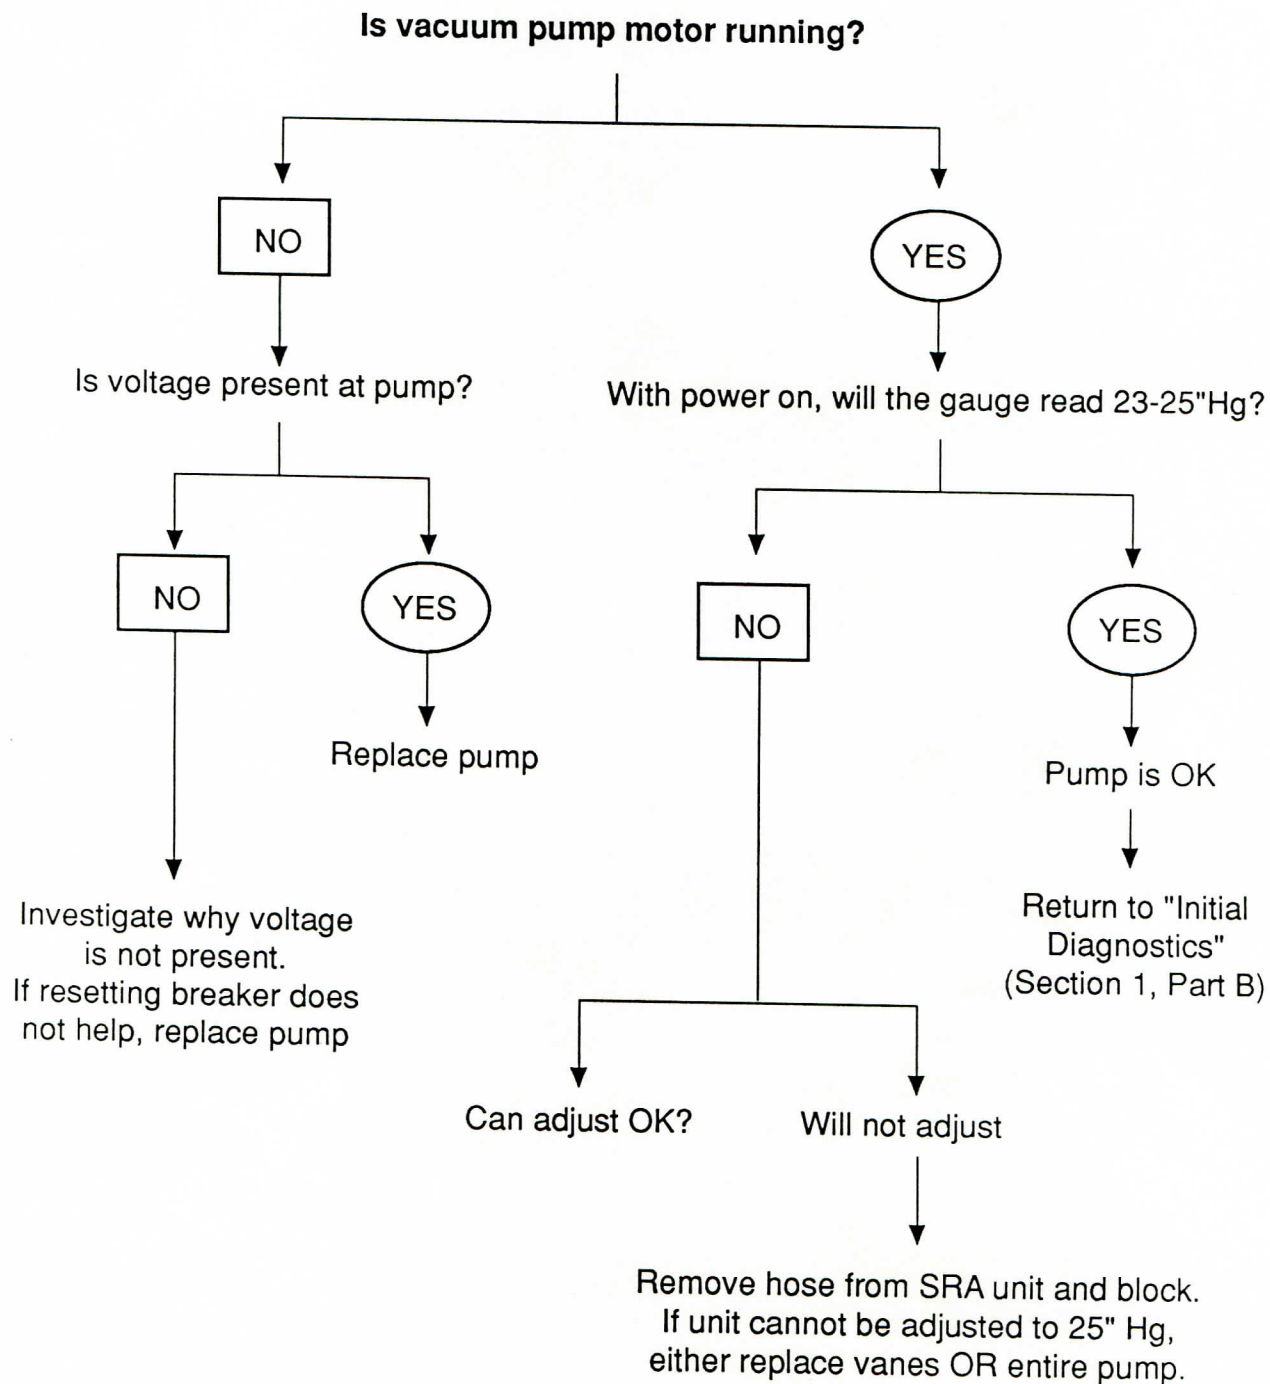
Is vacuum pump motor running?

NO

YES

Is voltage present at pump?

With power on, will the gauge read 23-25"Hg?

NO

YES

Replace pump

Investigate why voltage is not present.
If resetting breaker does not help, replace pump

NO

YES

Pump is OK

Return to "Initial Diagnostics" (Section 1, Part B)

Can adjust OK?

Will not adjust

Remove hose from SRA unit and block.
If unit cannot be adjusted to 25" Hg, either replace vanes OR entire pump.